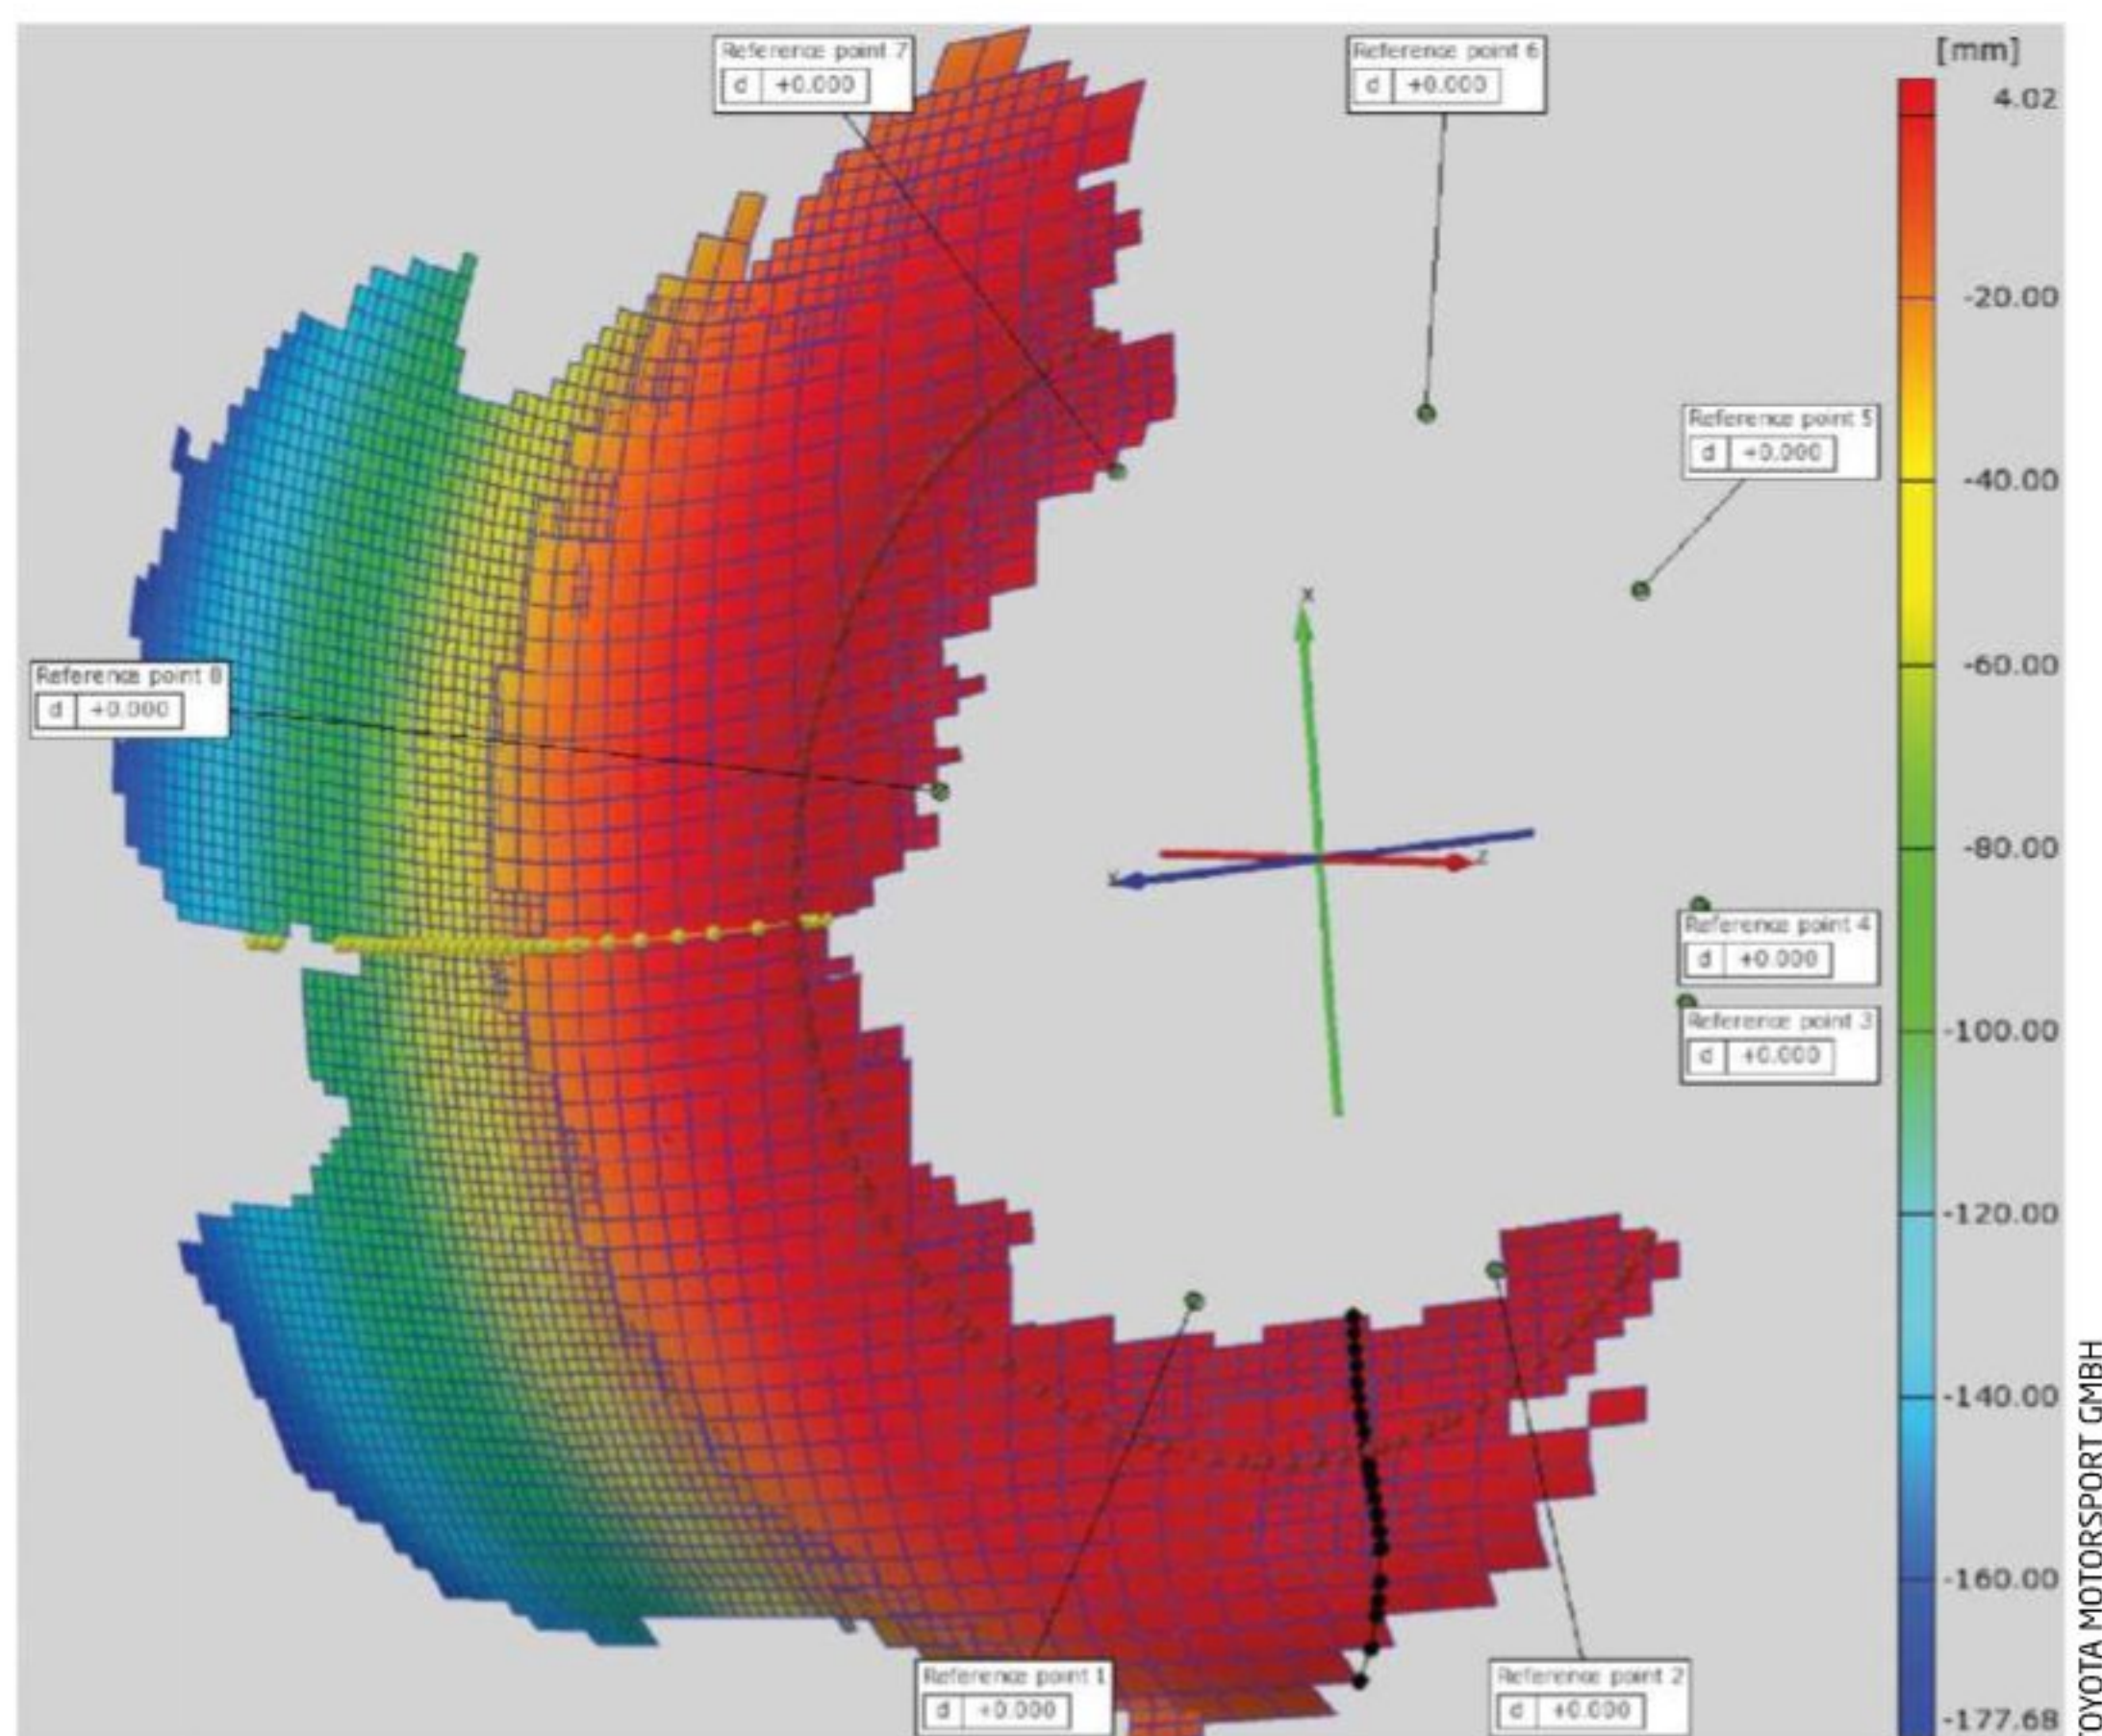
Reference point 7
d +0.000

Reference point 6
d +0.000

Reference point 5
d +0.000

Reference point 8
d +0.000

Reference point 4
d +0.000

Reference point 3
d +0.000

Reference point 1
d +0.000

Reference point 2
d +0.000

x
z
y

[mm]
4.02
-20.00
-40.00
-60.00
-80.00
-100.00
-120.00
-140.00
-160.00
-177.68

TOYOTA MOTORSPORT GMBH